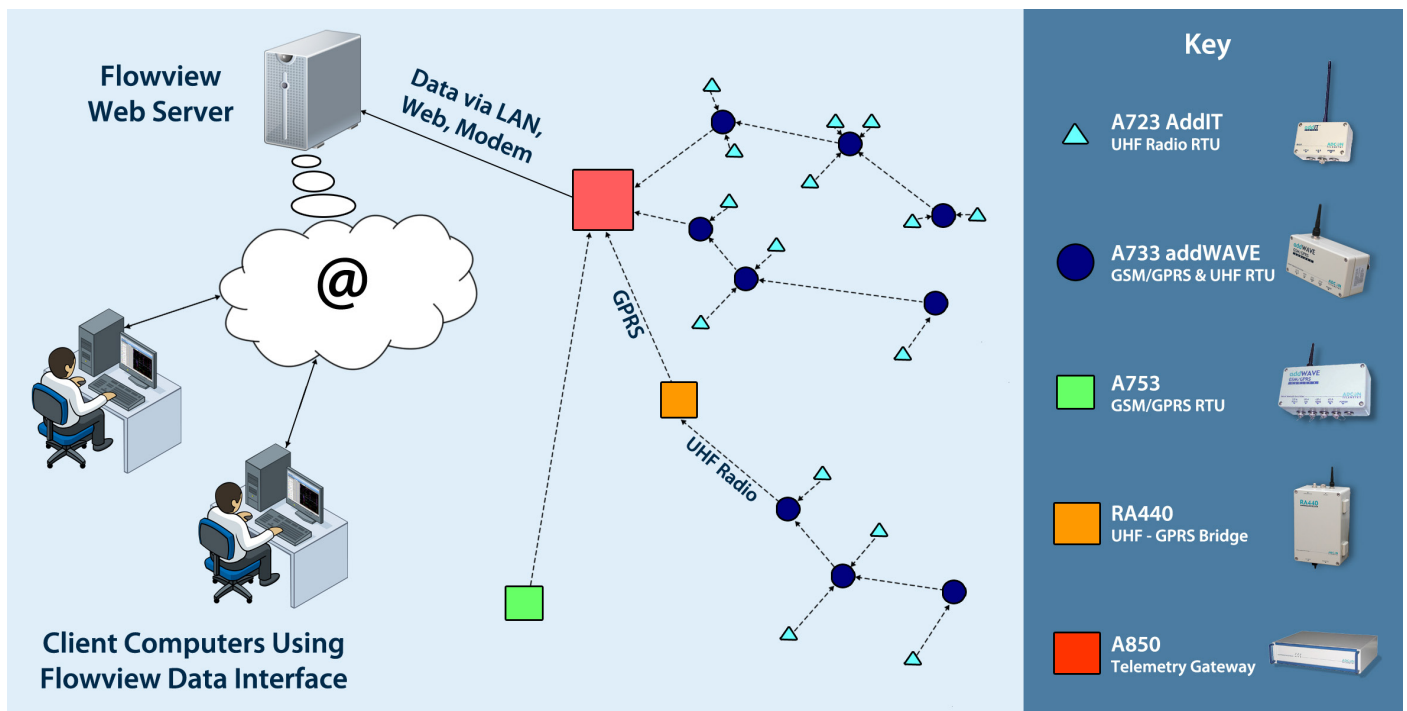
Flowview Web Server

Data via LAN, Web, Modem

@

GPRS

UHF Radio

Client Computers Using Flowview Data Interface

Key

A723 AddIT
UHF Radio RTU

A733 addWAVE
GSM/GPRS & UHF RTU

A753
GSM/GPRS RTU

RA440
UHF - GPRS Bridge

A850
Telemetry Gateway